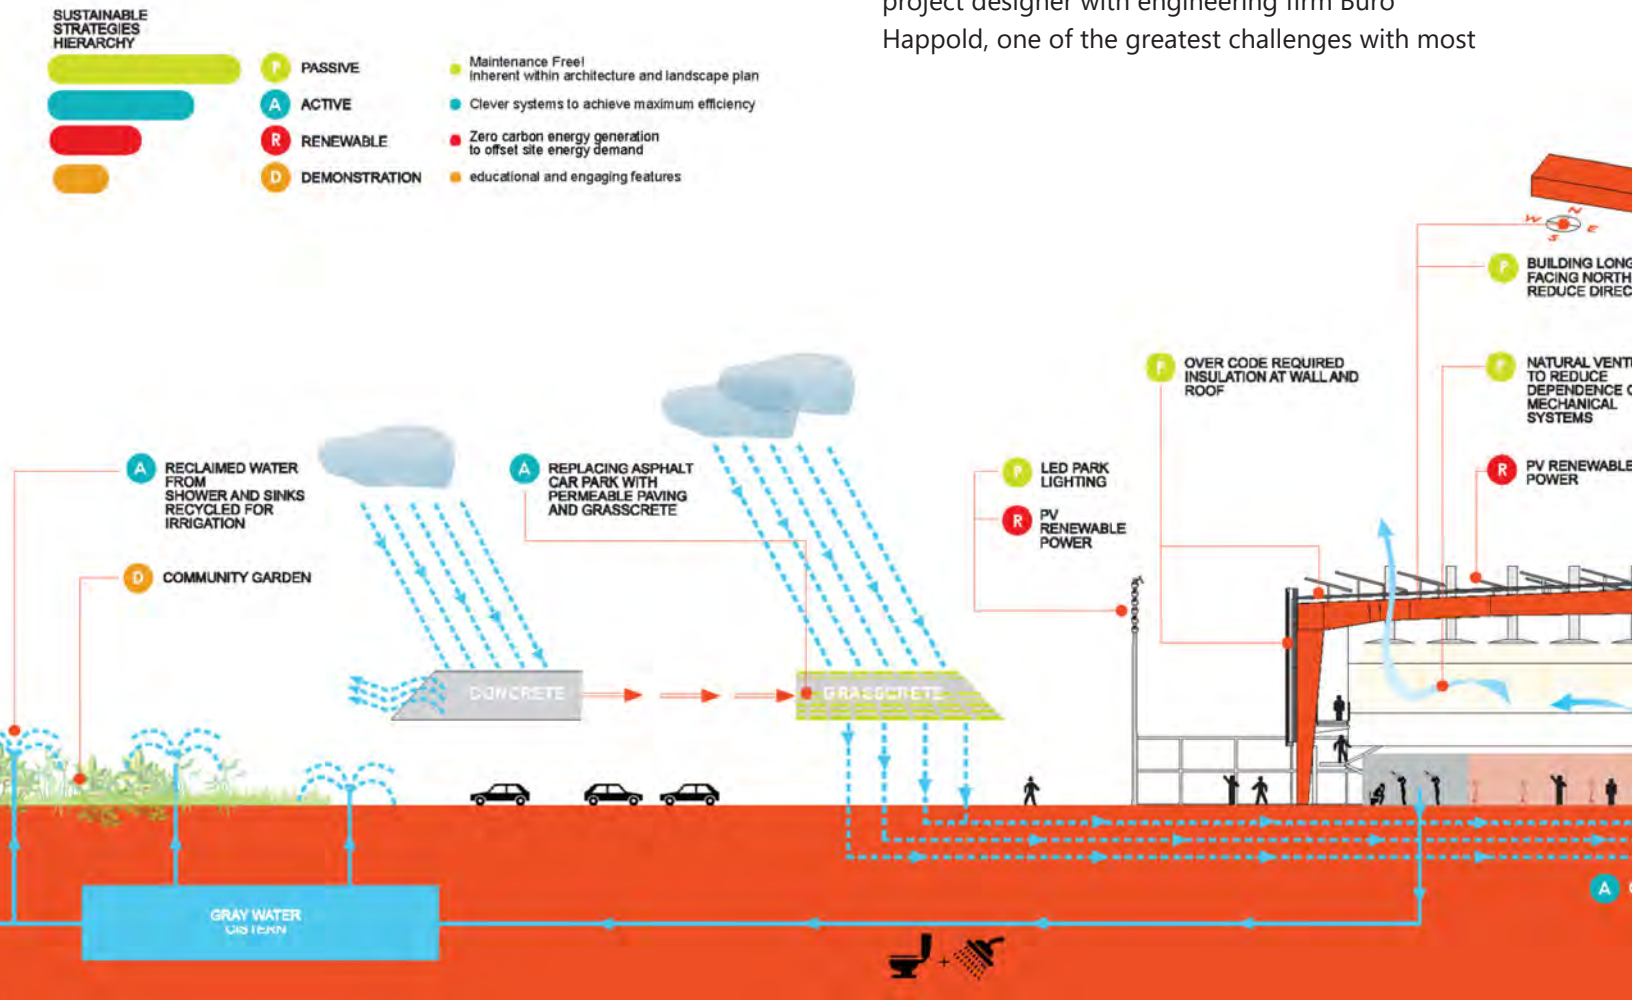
project designer with engineering firm Buro Happold, one of the greatest challenges with most

SUSTAINABLE STRATEGIES HIERARCHY

P PASSIVE
Maintenance Free! Inherent within architecture and landscape plan

A ACTIVE
Clever systems to achieve maximum efficiency

R RENEWABLE
Zero carbon energy generation to offset site energy demand

D DEMONSTRATION
educational and engaging features

W N E S

P BUILDING LONG FACING NORTH REDUCE DIREC

P OVER CODE REQUIRED INSULATION AT WALL AND ROOF

P NATURAL VENT TO REDUCE DEPENDENCE C MECHANICAL SYSTEMS

A RECLAIMED WATER FROM SHOWER AND SINKS RECYCLED FOR IRRIGATION

A REPLACING ASPHALT CAR PARK WITH PERMEABLE PAVING AND GRASSCRETE

P LED PARK LIGHTING

R PV RENEWABLE POWER

R PV RENEWABLE POWER

D COMMUNITY GARDEN

CONCRETE

GRASSCRETE

GRAY WATER CISTERN

A